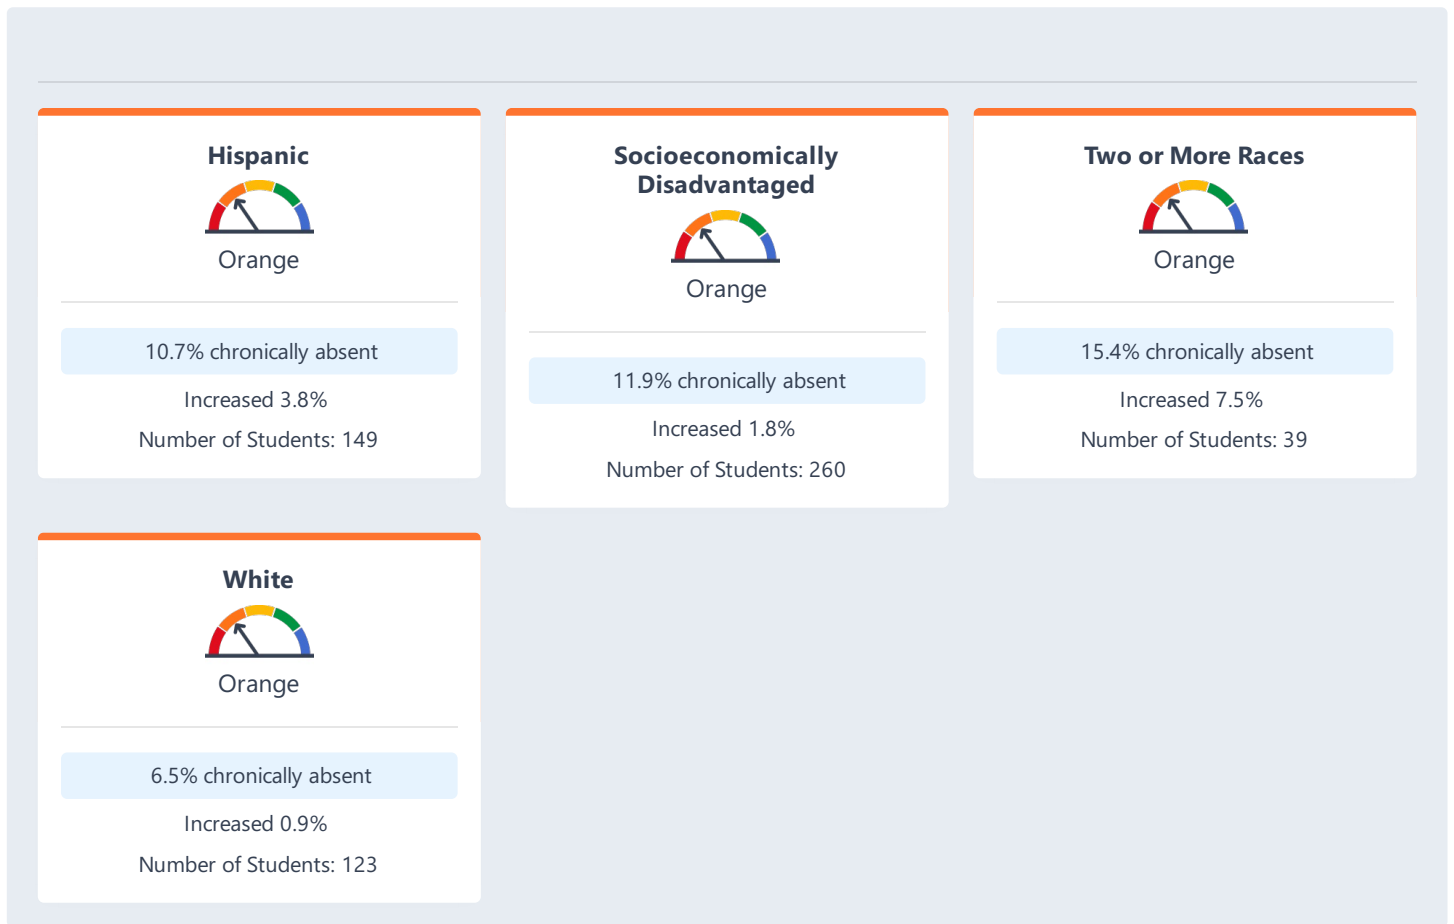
Hispanic

Orange

10.7% chronically absent

Increased 3.8%

Number of Students: 149

Socioeconomically Disadvantaged

Orange

11.9% chronically absent

Increased 1.8%

Number of Students: 260

Two or More Races

Orange

15.4% chronically absent

Increased 7.5%

Number of Students: 39

White

Orange

6.5% chronically absent

Increased 0.9%

Number of Students: 123